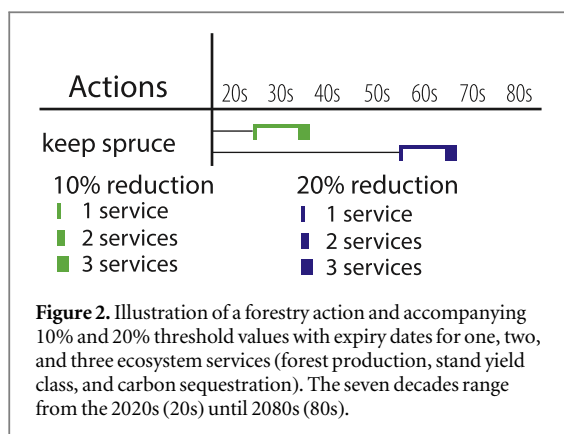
Actions

20s 30s 40s 50s 60s 70s 80s

keep spruce

10% reduction
1 service
2 services
3 services

20% reduction
1 service
2 services
3 services

**Figure 2.** Illustration of a forestry action and accompanying 10% and 20% threshold values with expiry dates for one, two, and three ecosystem services (forest production, stand yield class, and carbon sequestration). The seven decades range from the 2020s (20s) until 2080s (80s).